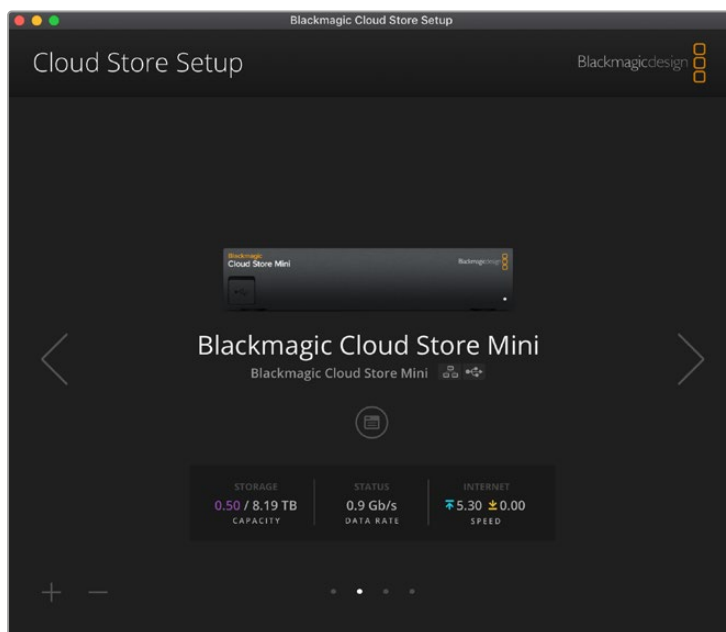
Blackmagic Cloud Store Setup

Cloud Store Setup

Blackmagicdesign

Blackmagic
Cloud Store Mini

Blackmagicdesign

Blackmagic Cloud Store Mini

Blackmagic Cloud Store Mini

| STORAGE | STATUS | INTERNET |
|---|---|---|
| 0.50 / 8.19 TB | 0.9 Gb/s | 5.30 0.00 |
| CAPACITY | DATA RATE | SPEED |

+ —